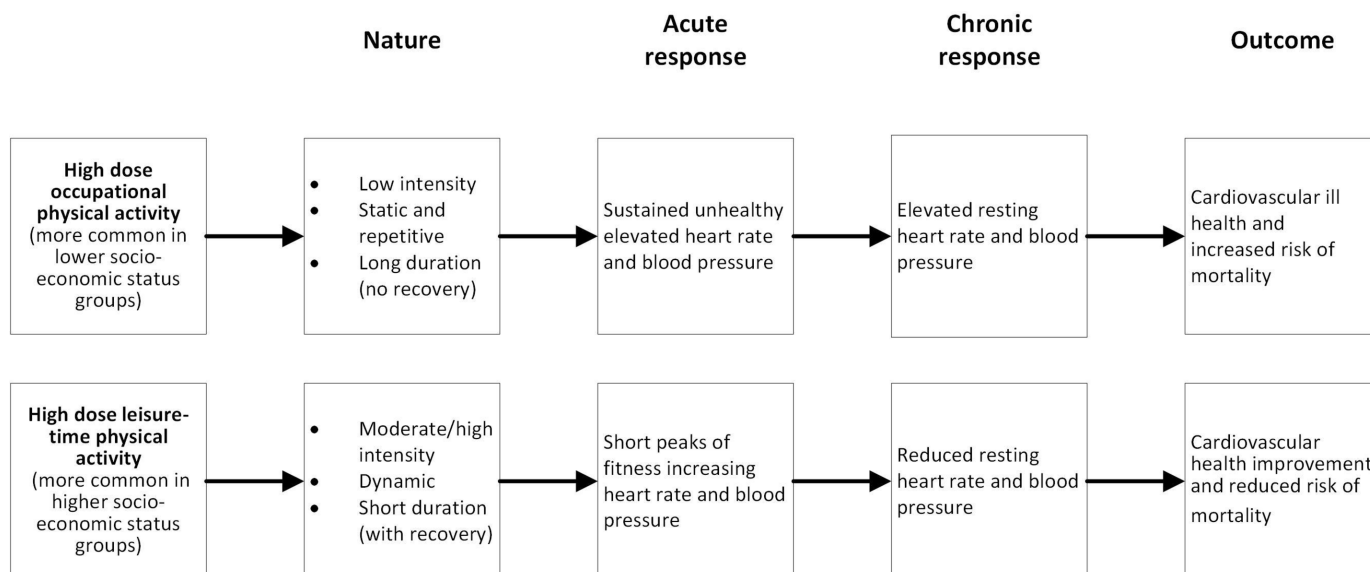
Nature

Acute response

Chronic response

Outcome

**High dose occupational physical activity** (more common in lower socio-economic status groups)

- Low intensity
- Static and repetitive
- Long duration (no recovery)

Sustained unhealthy elevated heart rate and blood pressure

Elevated resting heart rate and blood pressure

Cardiovascular ill health and increased risk of mortality

**High dose leisure-time physical activity** (more common in higher socio-economic status groups)

- Moderate/high intensity
- Dynamic
- Short duration (with recovery)

Short peaks of fitness increasing heart rate and blood pressure

Reduced resting heart rate and blood pressure

Cardiovascular health improvement and reduced risk of mortality